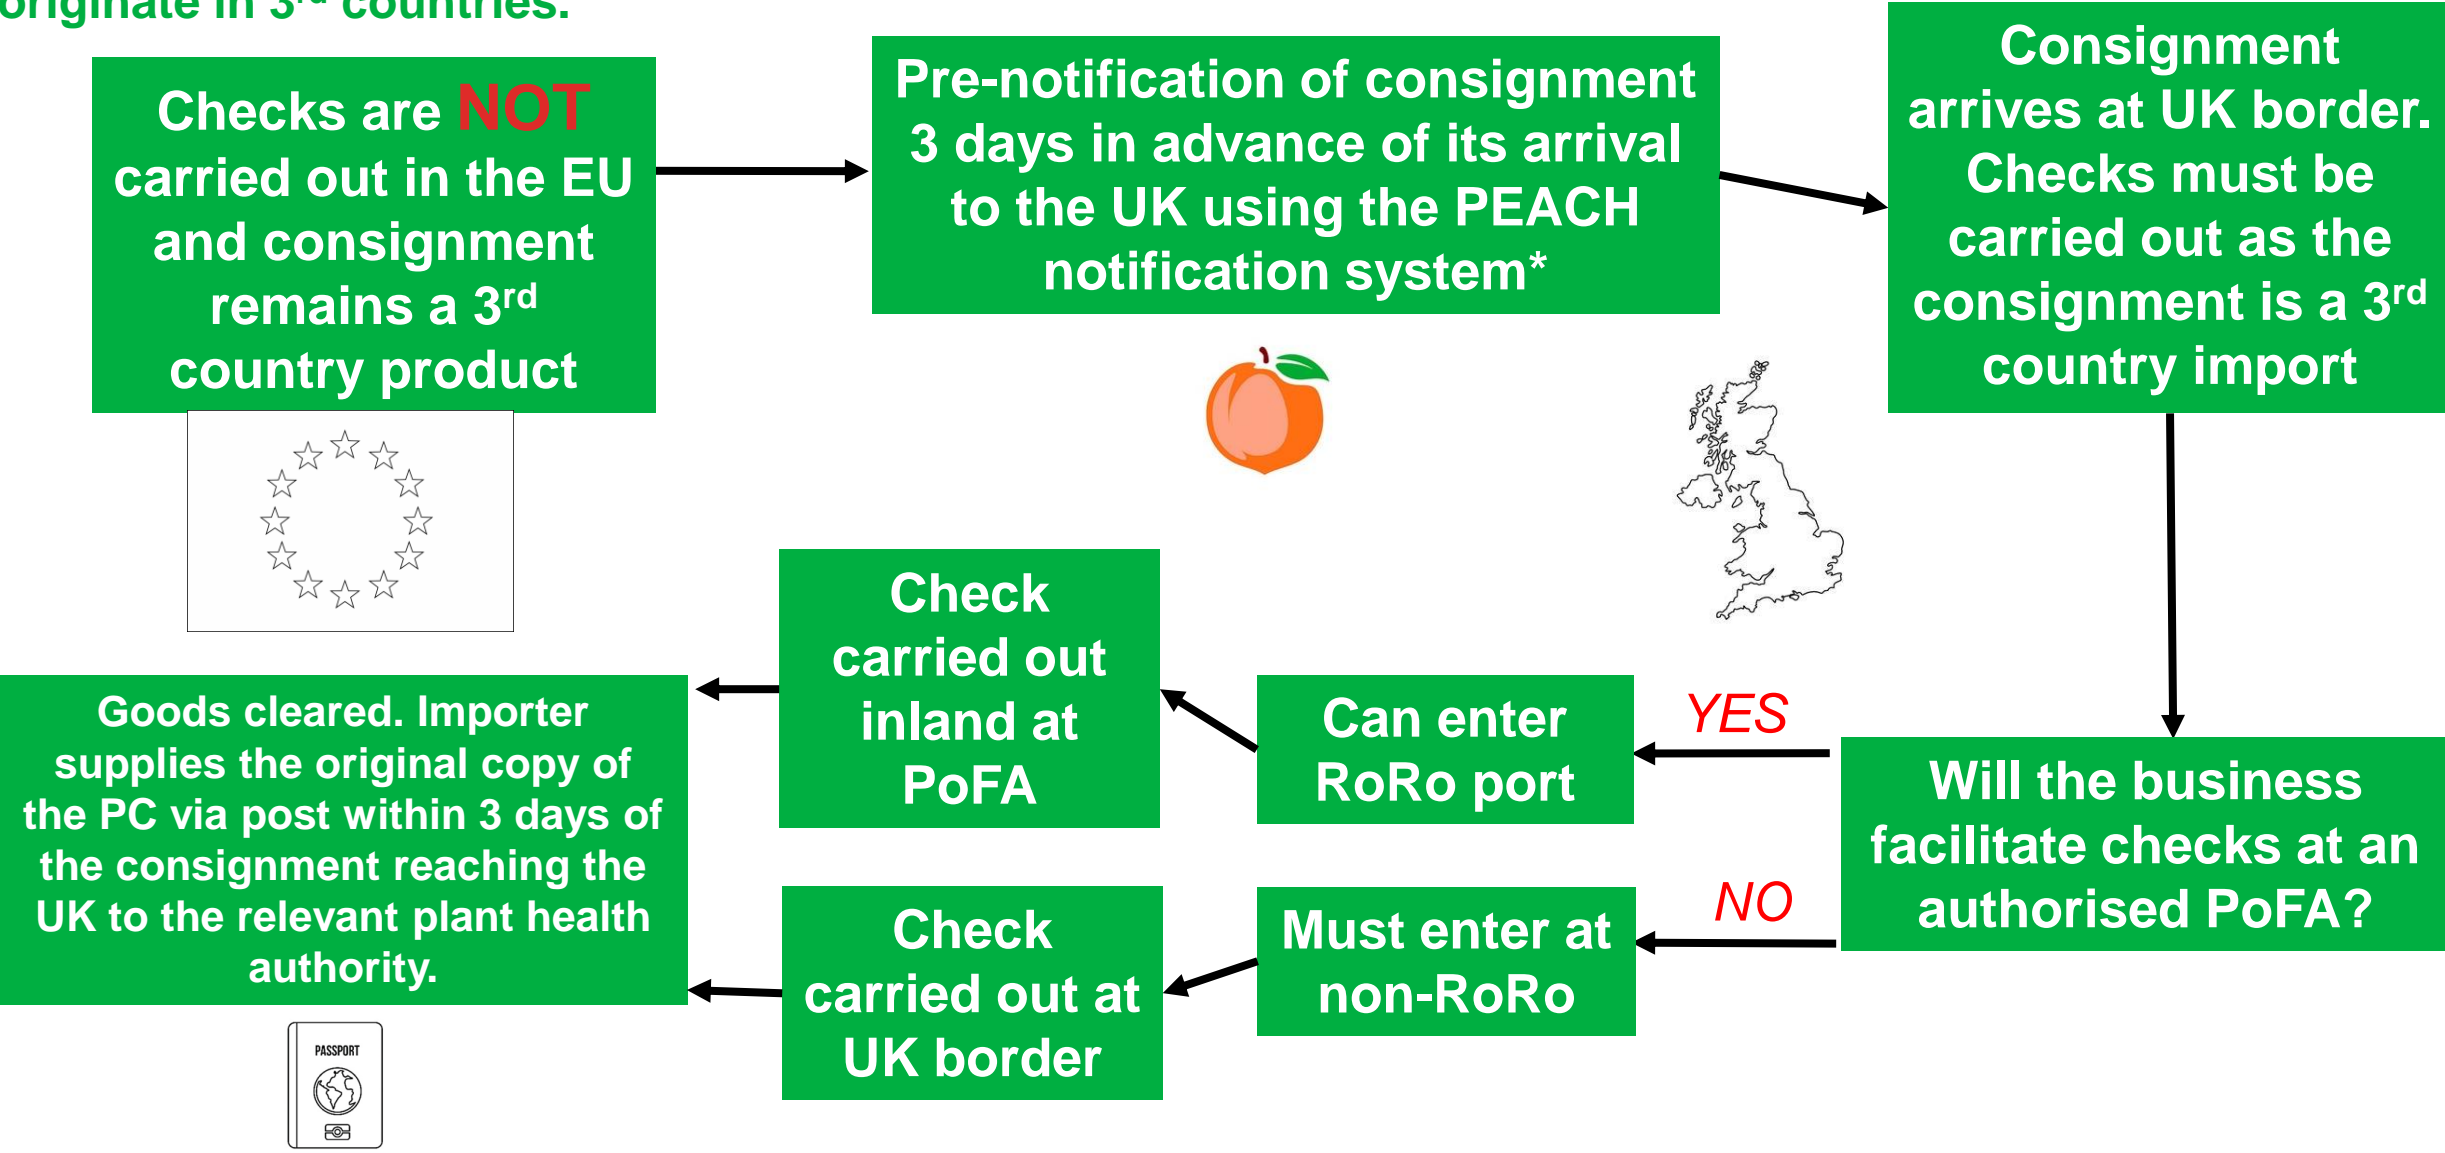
originate in 3rd countries.

Checks are NOT carried out in the EU and consignment remains a 3$^{rd}$ country product

Pre-notification of consignment 3 days in advance of its arrival to the UK using the PEACH notification system*

Consignment arrives at UK border. Checks must be carried out as the consignment is a 3$^{rd}$ country import

Will the business facilitate checks at an authorised PoFA?

YES

Can enter RoRo port

Check carried out inland at PoFA

NO

Must enter at non-RoRo

Check carried out at UK border

Goods cleared. Importer supplies the original copy of the PC via post within 3 days of the consignment reaching the UK to the relevant plant health authority.

PASSPORT